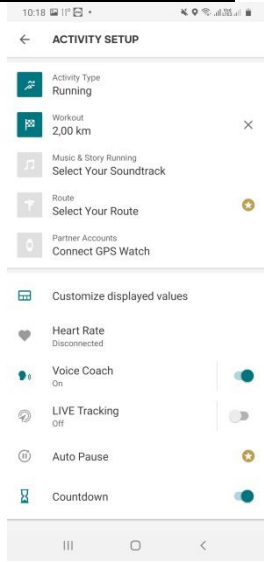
10:18

ACTIVITY SETUP

Activity Type
Running

Workout
2,00 km

Music & Story Running
Select Your Soundtrack

Route
Select Your Route

Partner Accounts
Connect GPS Watch

Customize displayed values

Heart Rate
Disconnected

Voice Coach
On

LIVE Tracking
Off

Auto Pause

Countdown